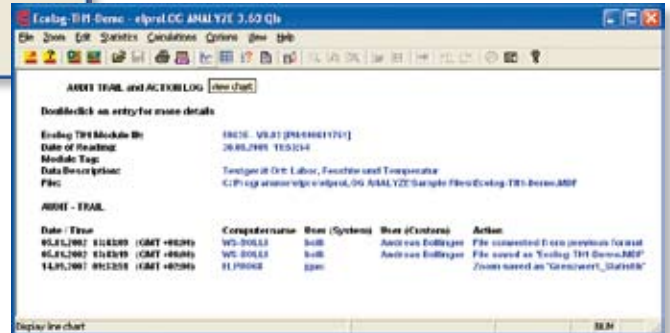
Ecolog-TH1-Demo - elproLOG ANALYZE 3.60 Qls

File Zoom Edit Statistics Calculations Options View Help

AUDIT TRAIL and ACTION LOG view chart

Doubleclick on entry for more details

| | |
|---|---|
| Ecolog TH1 Module ID: | 18635 - V8.01 [PN:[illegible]] |
| Date of Reading: | 30.05.2005 15:53:14 |
| Module Tag: | |
| Data Description: | Testgerät Ort: Labor, Feuchte und Temperatur |
| File: | C:\Programme\elpro\elproLOG ANALYZE\Sample Files\Ecolog-TH1-Demo.MDF |

AUDIT - TRAIL

| Date / Time | Computername | User (System) | User (Custom) | Action |
|---|---|---|---|---|
| 05.01.2007 13:43:09 (GMT +00:00) | WS-BOLLI | bolli | Andreas Bollinger | File converted from previous format |
| 05.01.2007 13:43:19 (GMT +00:00) | WS-BOLLI | bolli | Andreas Bollinger | File saved as "Ecolog-TH1-Demo.MDF" |
| 14.05.2007 09:13:10 (GMT +02:00) | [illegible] | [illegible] | | Zoom saved as "Grenzwert_Statistik" |

Display line chart

NUM